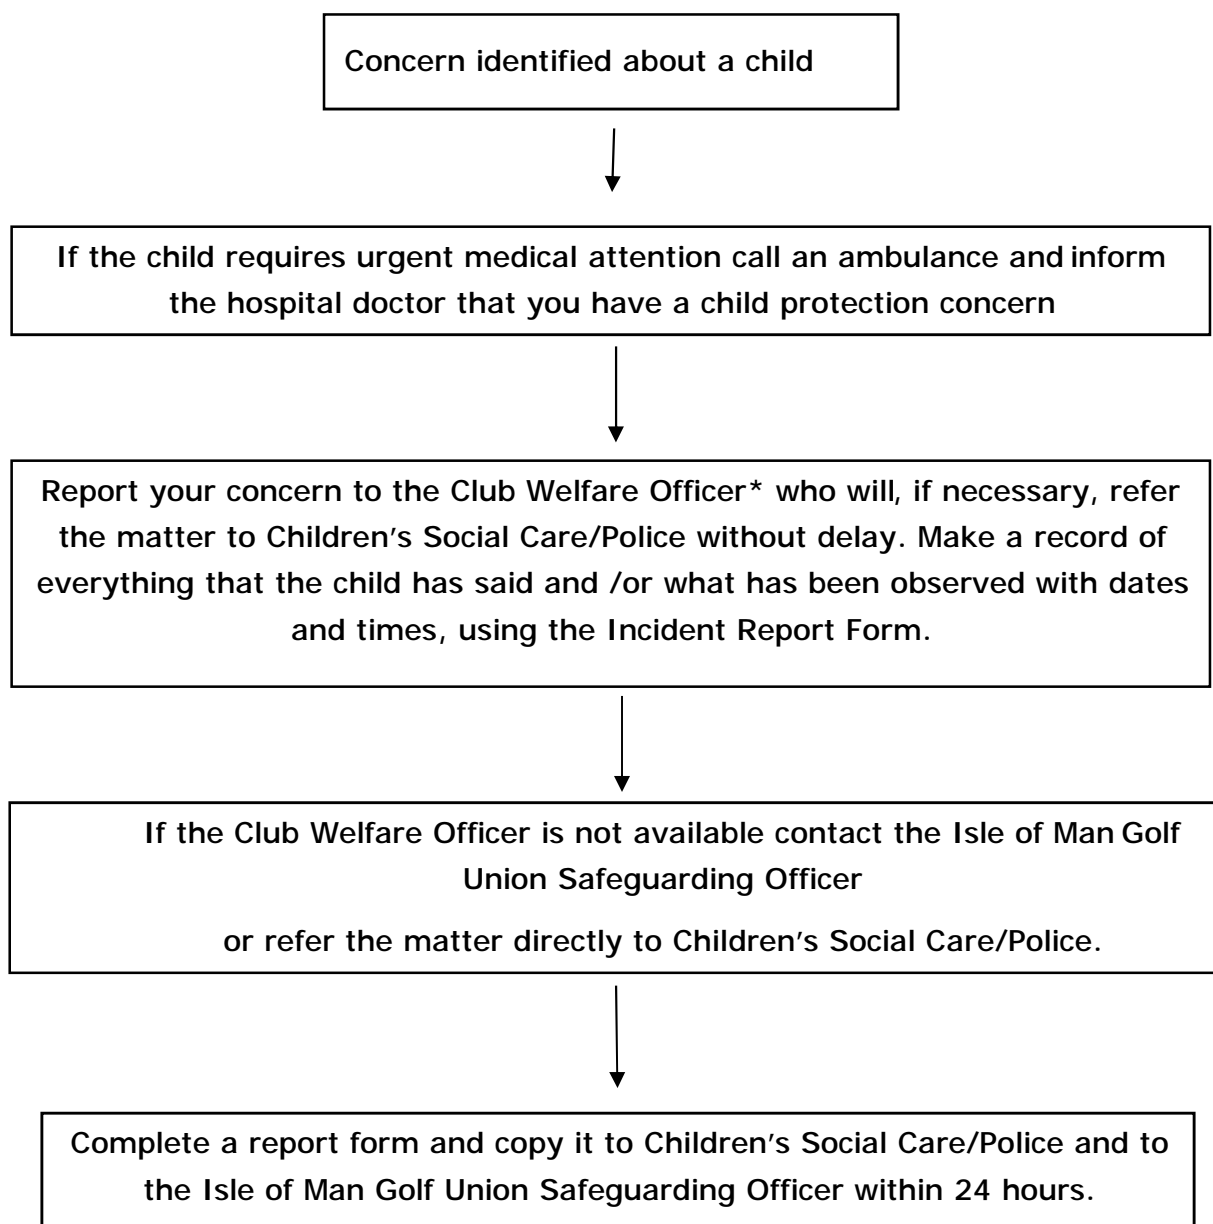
Concern identified about a child

If the child requires urgent medical attention call an ambulance and inform the hospital doctor that you have a child protection concern

Report your concern to the Club Welfare Officer* who will, if necessary, refer the matter to Children's Social Care/Police without delay. Make a record of everything that the child has said and /or what has been observed with dates and times, using the Incident Report Form.

If the Club Welfare Officer is not available contact the Isle of Man Golf Union Safeguarding Officer

or refer the matter directly to Children's Social Care/Police.

Complete a report form and copy it to Children's Social Care/Police and to the Isle of Man Golf Union Safeguarding Officer within 24 hours.